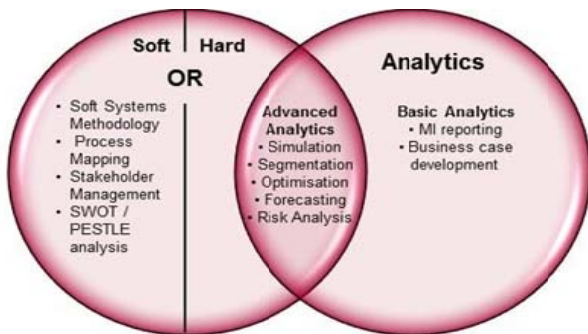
Soft | Hard

OR

• Soft Systems Methodology
• Process Mapping
• Stakeholder Management
• SWOT / PESTLE analysis

Advanced Analytics
• Simulation
• Segmentation
• Optimisation
• Forecasting
• Risk Analysis

Analytics

Basic Analytics
• MI reporting
• Business case development